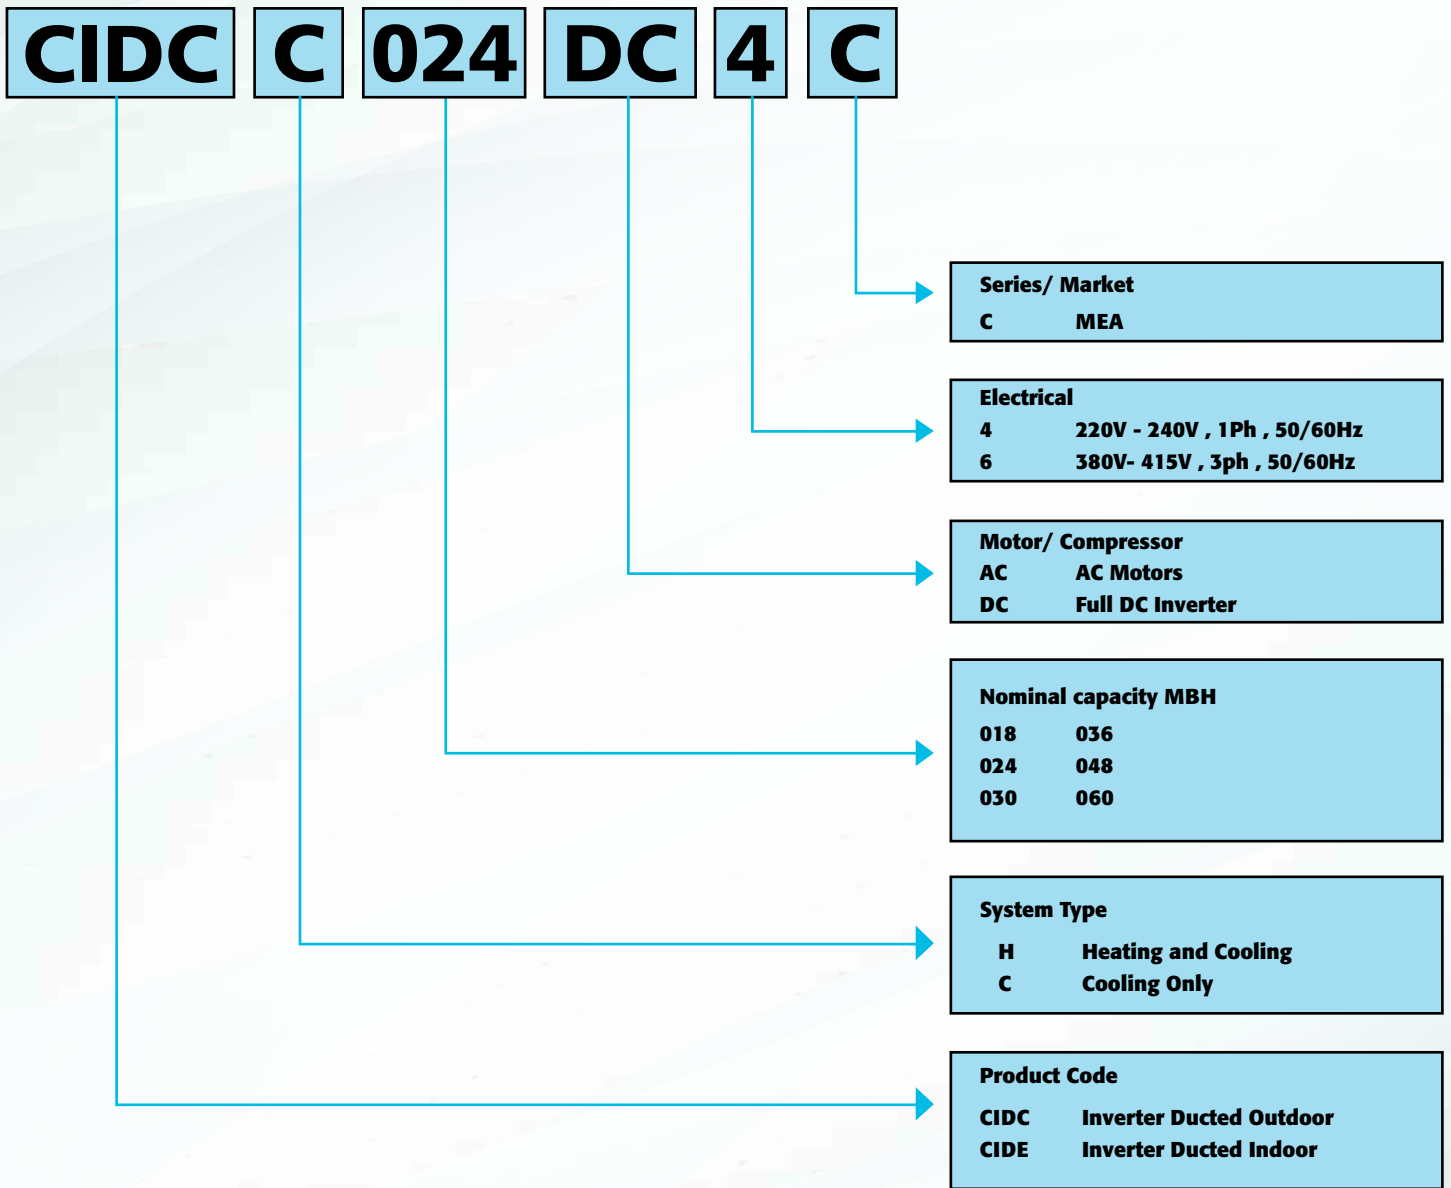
CIDC C 024 DC 4 C

Series/ Market
C MEA

Electrical
4 220V - 240V , 1Ph , 50/60Hz
6 380V- 415V , 3ph , 50/60Hz

Motor/ Compressor
AC AC Motors
DC Full DC Inverter

Nominal capacity MBH
018 036
024 048
030 060

System Type
H Heating and Cooling
C Cooling Only

Product Code
CIDC Inverter Ducted Outdoor
CIDE Inverter Ducted Indoor